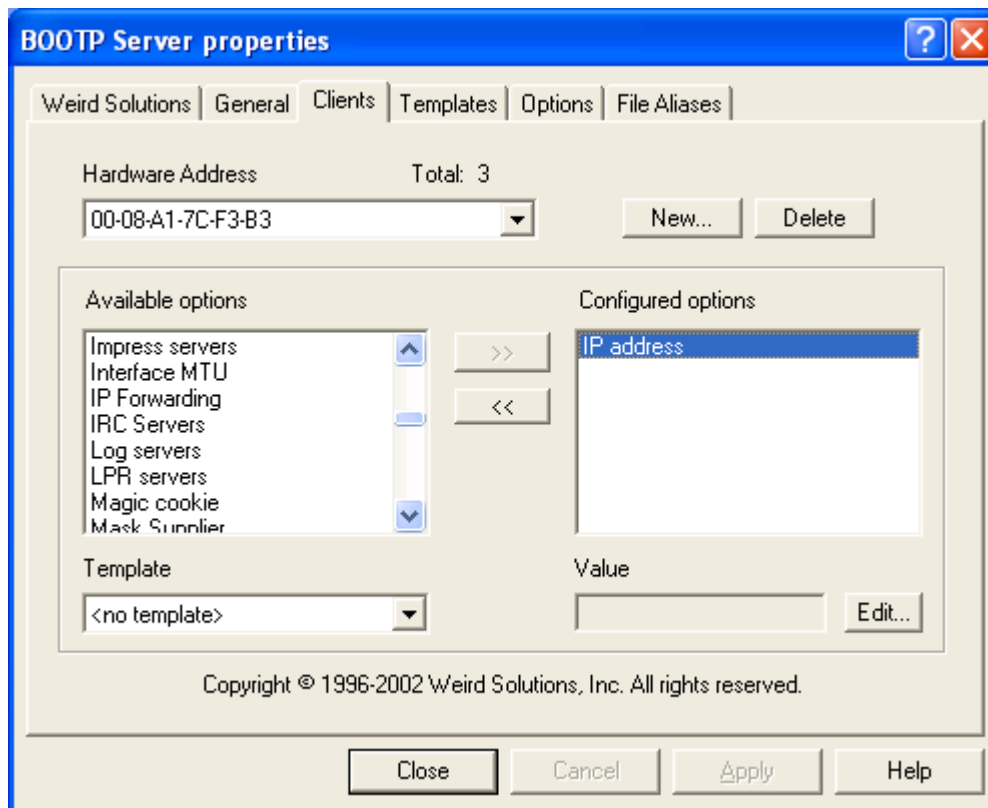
BOOTP Server properties

Weird Solutions | General | Clients | Templates | Options | File Aliases

Hardware Address

Total: 3

00-08-A1-7C-F3-B3

New...

Delete

Available options

Impress servers
Interface MTU
IP Forwarding
IRC Servers
Log servers
LPR servers
Magic cookie
Mask Supplier

>>

<<

Configured options

IP address

Template

<no template>

Value

Edit...

Copyright © 1996-2002 Weird Solutions, Inc. All rights reserved.

Close

Cancel

Apply

Help